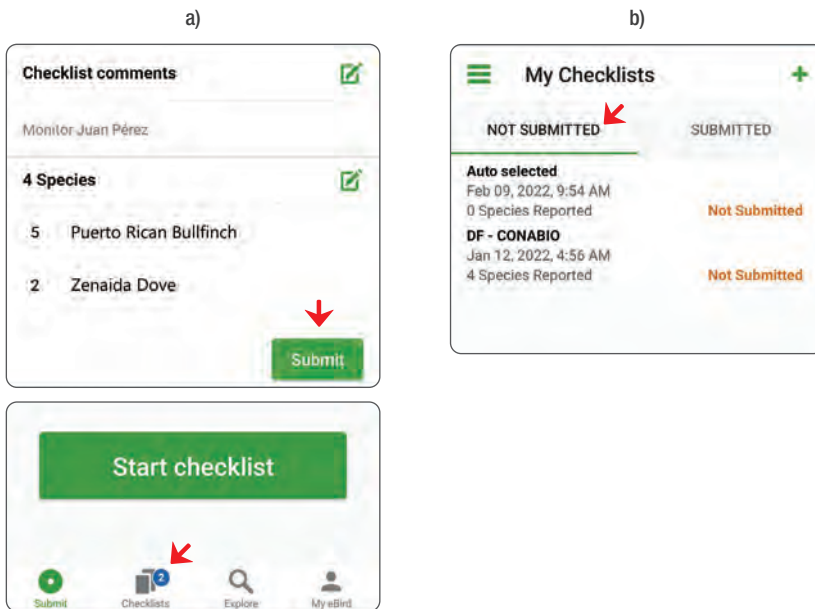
a)

Checklist comments

Monitor Juan Pérez

4 Species

5 Puerto Rican Bullfinch

2 Zenaida Dove

Submit

Start checklist

Submit
2
Checklists
Explore
My eBird

b)

My Checklists

NOT SUBMITTED
SUBMITTED

Auto selected
Feb 09, 2022, 9:54 AM
0 Species Reported
Not Submitted

DF - CONABIO
Jan 12, 2022, 4:56 AM
4 Species Reported
Not Submitted